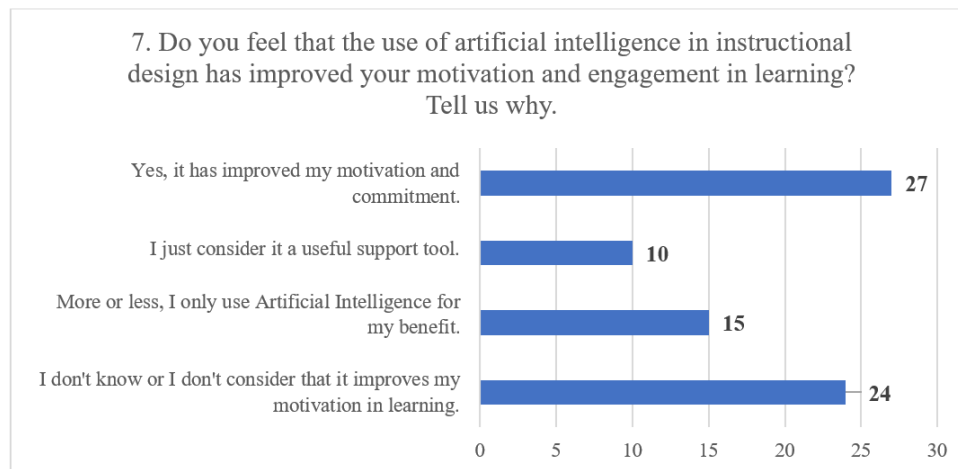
7. Do you feel that the use of artificial intelligence in instructional design has improved your motivation and engagement in learning? Tell us why.

Yes, it has improved my motivation and commitment.

27

I just consider it a useful support tool.

10

More or less, I only use Artificial Intelligence for my benefit.

15

I don't know or I don't consider that it improves my motivation in learning.

24

0 5 10 15 20 25 30